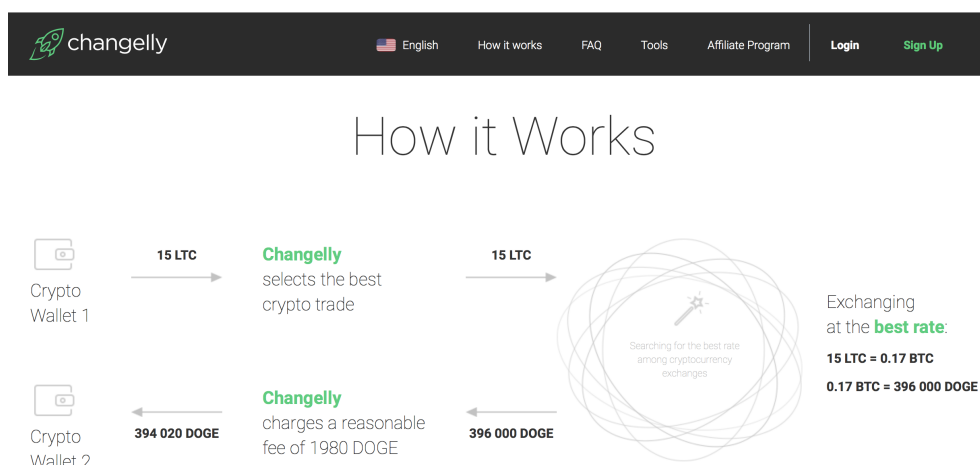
changelly

English How it works FAQ Tools Affiliate Program Login Sign Up

How it Works

Crypto Wallet 1

15 LTC

Changelly selects the best crypto trade

15 LTC

Searching for the best rate among cryptocurrency exchanges

Exchanging at the best rate:

15 LTC = 0.17 BTC

0.17 BTC = 396 000 DOGE

Crypto Wallet 2

394 020 DOGE

Changelly charges a reasonable fee of 1980 DOGE

396 000 DOGE